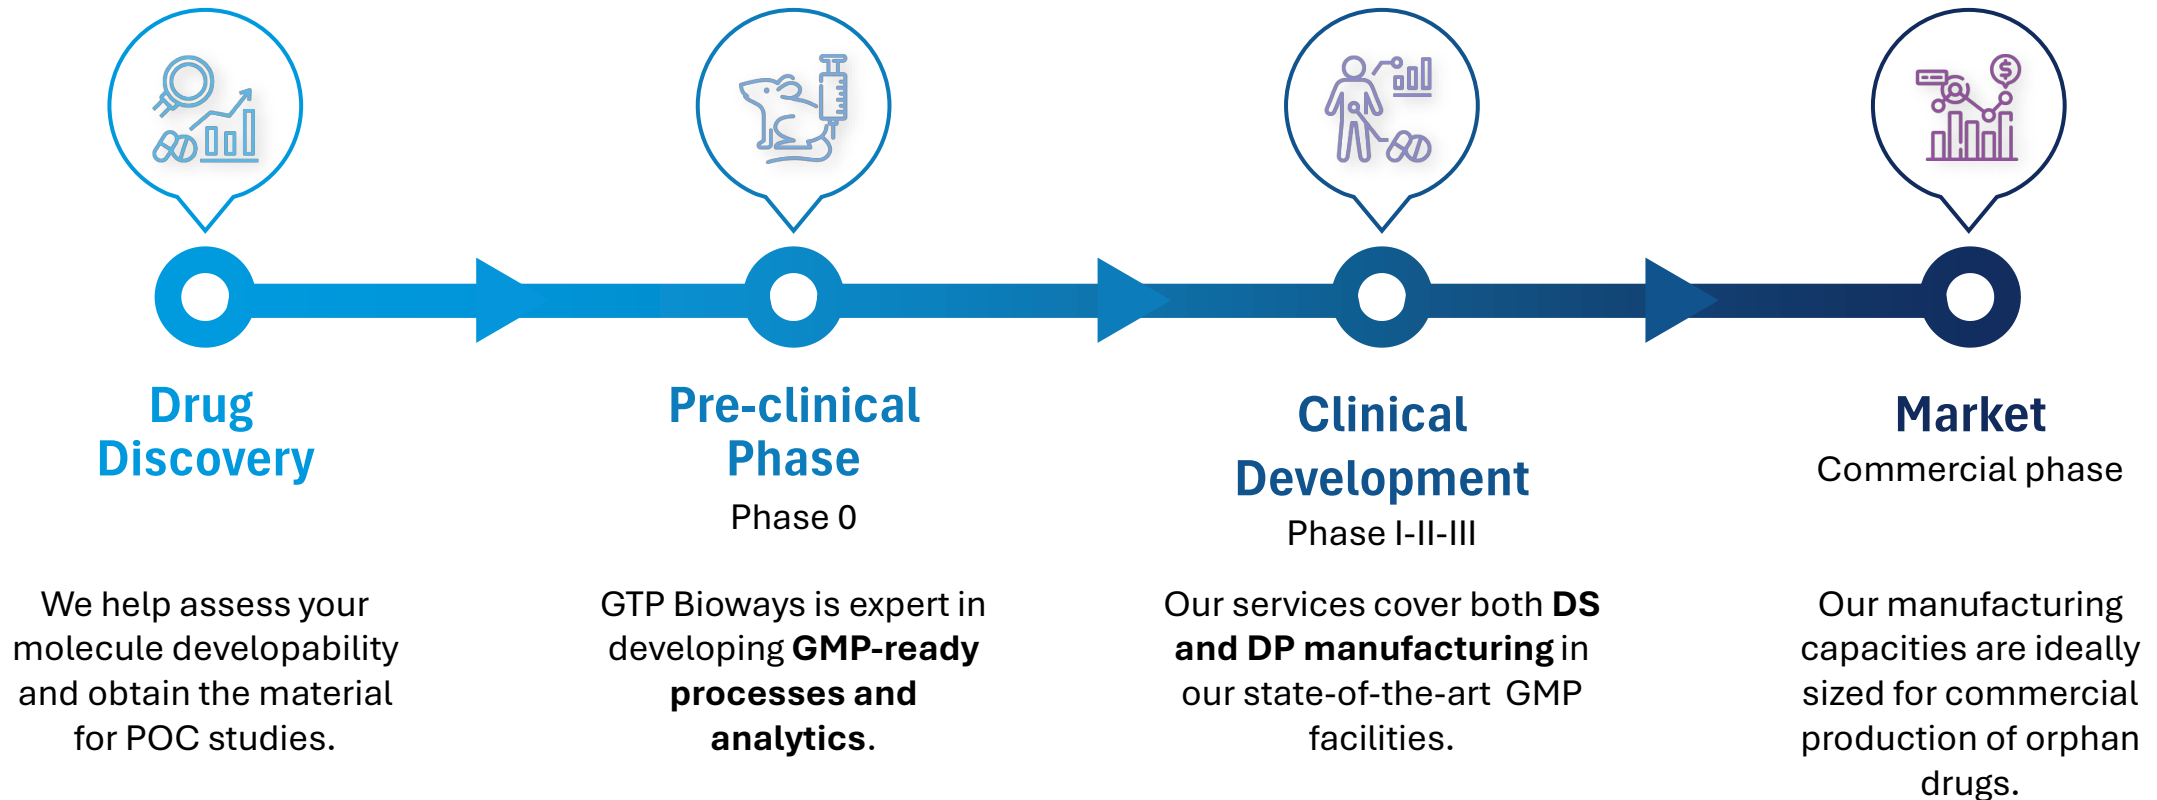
Drug Discovery

We help assess your molecule developability and obtain the material for POC studies.

Pre-clinical Phase

Phase 0

GTP Bioways is expert in developing **GMP-ready processes and analytics**.

Clinical Development

Phase I-II-III

Our services cover both **DS and DP manufacturing** in our state-of-the-art GMP facilities.

Market

Commercial phase

Our manufacturing capacities are ideally sized for commercial production of orphan drugs.